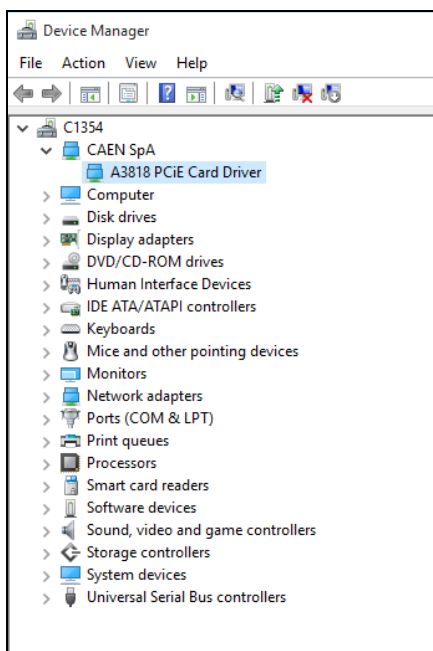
Device Manager

File Action View Help

C1354
CAEN SpA
A3818 PCiE Card Driver
Computer
Disk drives
Display adapters
DVD/CD-ROM drives
Human Interface Devices
IDE ATA/ATAPI controllers
Keyboards
Mice and other pointing devices
Monitors
Network adapters
Ports (COM & LPT)
Print queues
Processors
Smart card readers
Software devices
Sound, video and game controllers
Storage controllers
System devices
Universal Serial Bus controllers